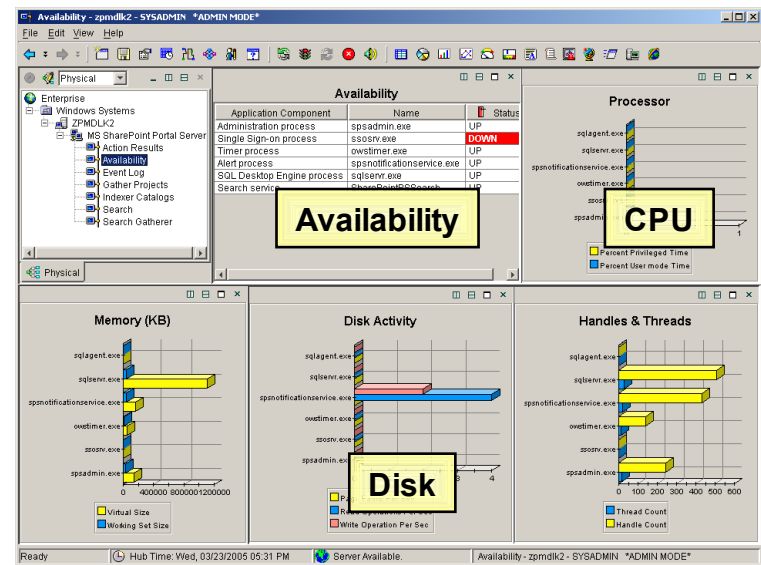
Availability - zpmdlk2 - SYSADMIN *ADMIN MODE*

File Edit View Help

Physical

Enterprise
Windows Systems
ZPMDLK2
MS SharePoint Portal Server
Action Results
Availability
Event Log
Gather Projects
Indexer Catalogs
Search
Search Gatherer

Physical

Availability

| Application Component | Name | Status |
|---|---|---|
| Administration process | spsadmin.exe | UP |
| Single Sign-on process | ssosrv.exe | DOWN |
| Timer process | owstimer.exe | UP |
| Alert process | spsnotificationservice.exe | UP |
| SQL Desktop Engine process | sqlservr.exe | UP |
| Search service | SharePointPSSearch | UP |

Availability

Processor

sqlagent.exe
sqlservr.exe
spsnotificationservice.exe
owstimer.exe
ssosrv.exe
spsadmin.exe

1

CPU

Percent Privileged Time
Percent User mode Time

Memory (KB)

sqlagent.exe
sqlservr.exe
spsnotificationservice.exe
owstimer.exe
ssosrv.exe
spsadmin.exe

0 400000 800000 1200000

Virtual Size
Working Set Size

Disk Activity

sqlagent.exe
sqlservr.exe
spsnotificationservice.exe
owstimer.exe
ssosrv.exe
spsadmin.exe

4

Disk

Pa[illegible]
Rea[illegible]
Write Operation Per Sec

Handles & Threads

sqlagent.exe
sqlservr.exe
spsnotificationservice.exe
owstimer.exe
ssosrv.exe
spsadmin.exe

0 100 200 300 400 500 600

Thread Count
Handle Count

Ready | Hub Time: Wed, 03/23/2005 05:31 PM | Server Available. | Availability - zpmdlk2 - SYSADMIN *ADMIN MODE*